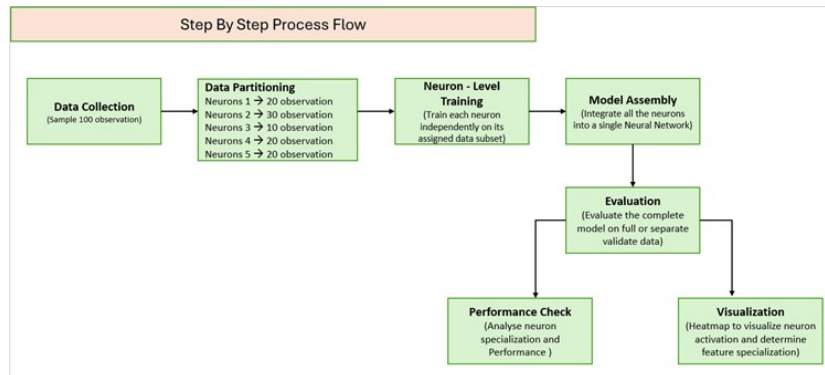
Step By Step Process Flow

Data Collection
(Sample 100 observation)

Data Partitioning
Neurons 1 → 20 observation
Neurons 2 → 30 observation
Neurons 3 → 10 observation
Neurons 4 → 20 observation
Neurons 5 → 20 observation

Neuron - Level Training
(Train each neuron independently on its assigned data subset)

Model Assembly
(Integrate all the neurons into a single Neural Network)

Evaluation
(Evaluate the complete model on full or separate validate data)

Performance Check
(Analyse neuron specialization and Performance )

Visualization
(Heatmap to visualize neuron activation and determine feature specialization)